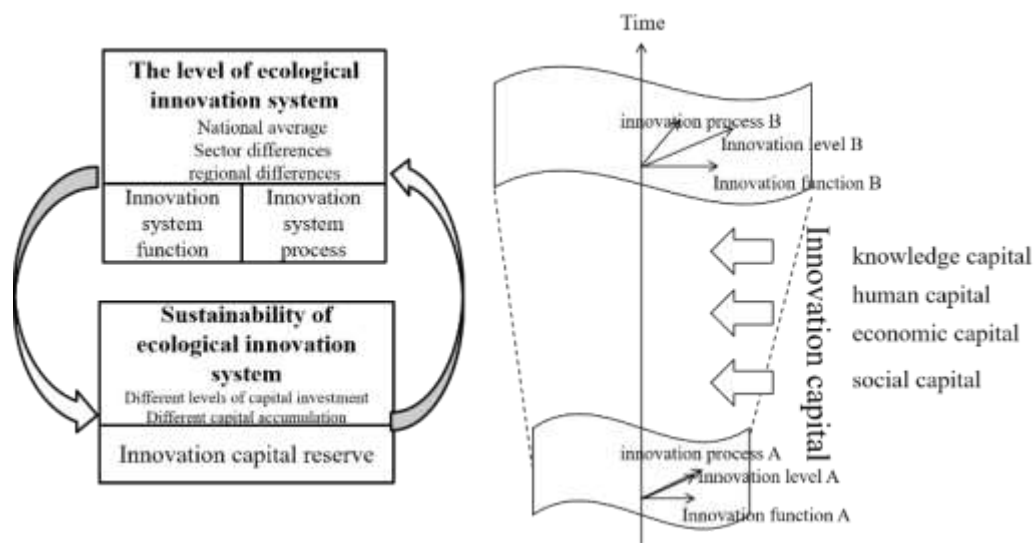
The level of ecological innovation system
National average
Sector differences
regional differences

| Innovation system function | Innovation system process |
|---|---|

Sustainability of ecological innovation system
Different levels of capital investment
Different capital accumulation

Innovation capital reserve

Time

innovation process B
Innovation level B
Innovation function B

Innovation capital

knowledge capital
human capital
economic capital
social capital

innovation process A
Innovation level A
Innovation function A